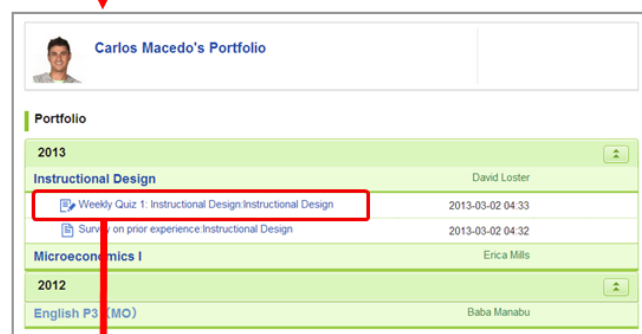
Carlos Macedo's Portfolio

Portfolio

2013

Instructional Design David Loster

Weekly Quiz 1: Instructional Design:Instructional Design 2013-03-02 04:33

Survey on prior experience:Instructional Design 2013-03-02 04:32

Microeconomics I Erica Mills

2012

English P3（MO） Baba Manabu